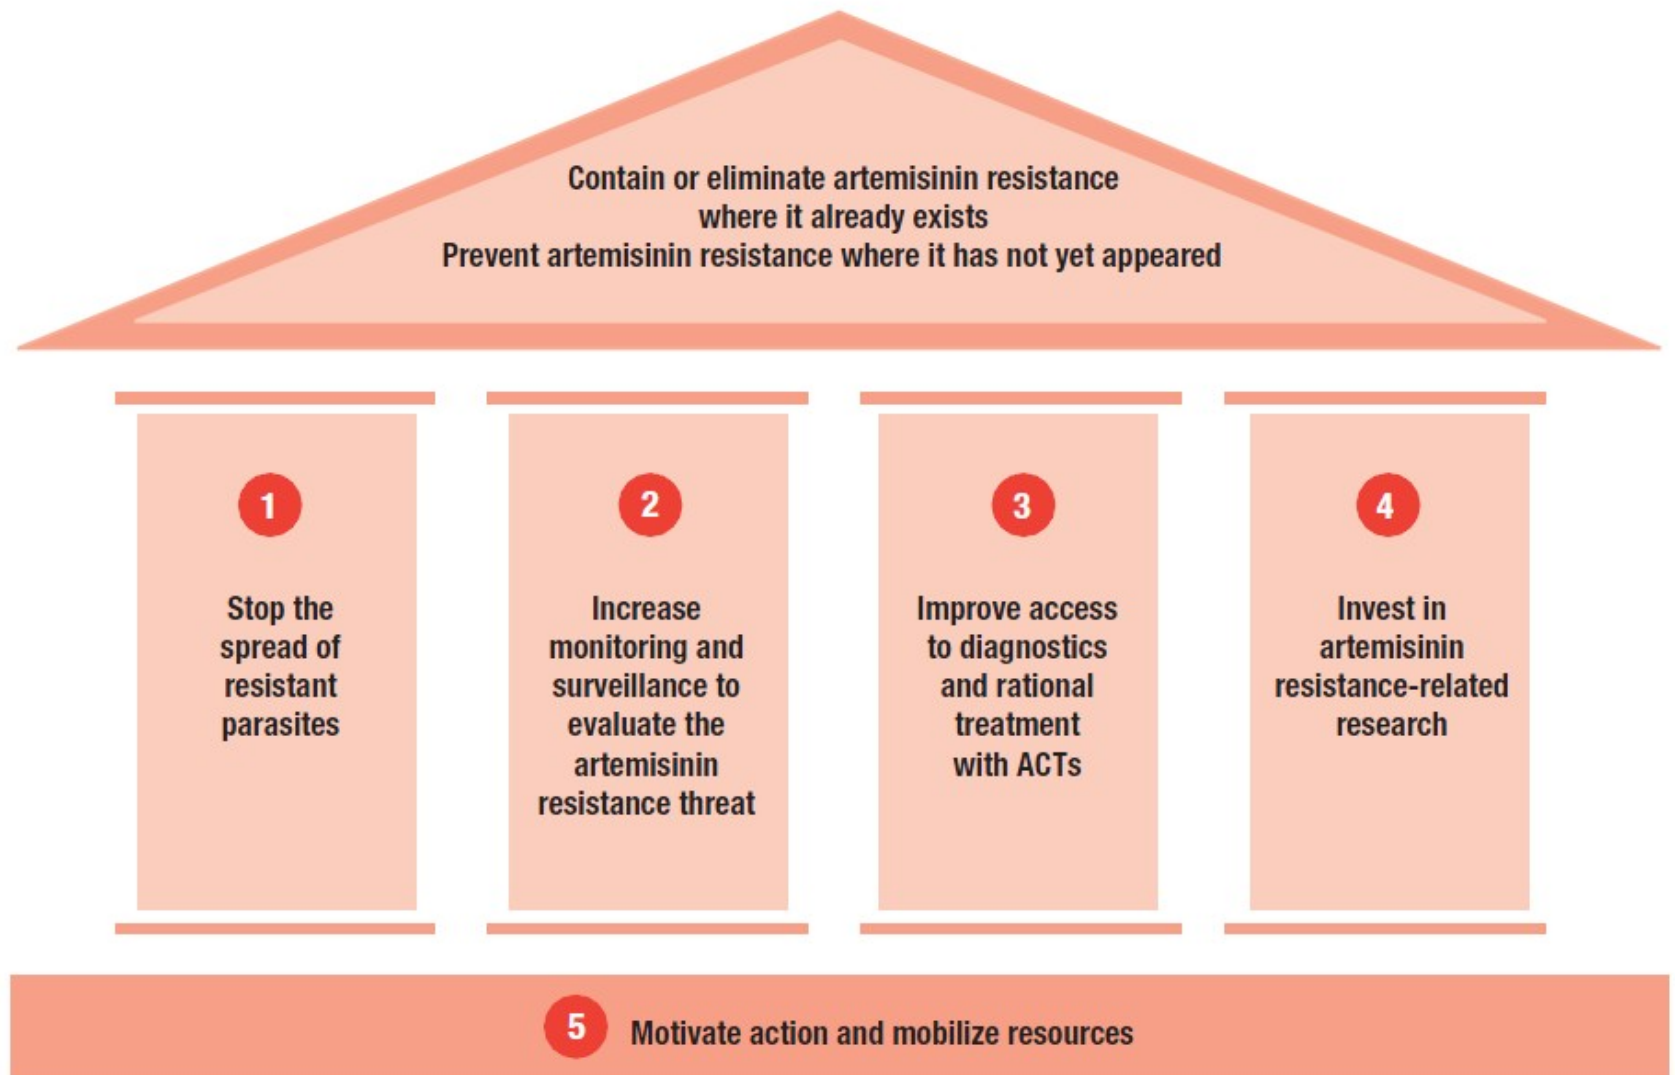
Contain or eliminate artemisinin resistance where it already exists
Prevent artemisinin resistance where it has not yet appeared

1

Stop the spread of resistant parasites

2

Increase monitoring and surveillance to evaluate the artemisinin resistance threat

3

Improve access to diagnostics and rational treatment with ACTs

4

Invest in artemisinin resistance-related research

5 Motivate action and mobilize resources